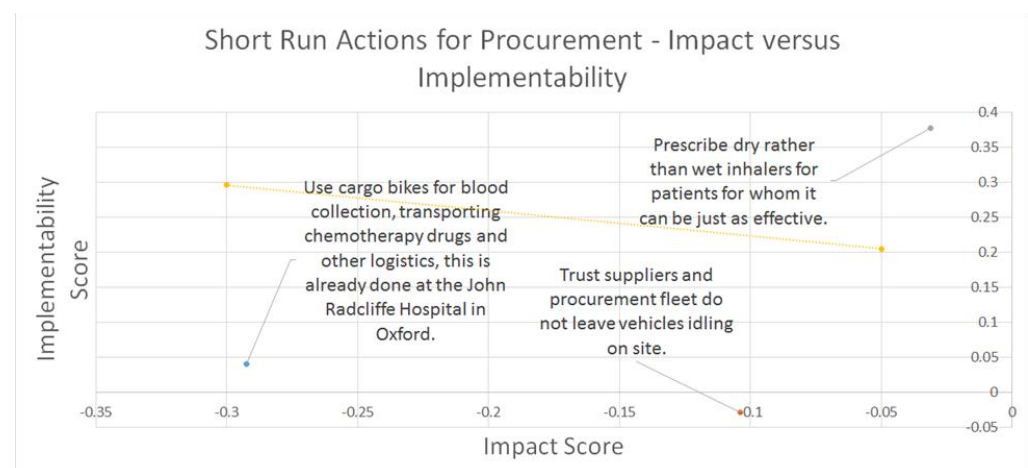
Short Run Actions for Procurement - Impact versus Implementability

Implementability Score

Impact Score

Prescribe dry rather than wet inhalers for patients for whom it can be just as effective.

Use cargo bikes for blood collection, transporting chemotherapy drugs and other logistics, this is already done at the John Radcliffe Hospital in Oxford.

Trust suppliers and procurement fleet do not leave vehicles idling on site.

0.4
0.35
0.3
0.25
0.2
0.15
0.1
0.05
0
-0.05

-0.35
-0.3
-0.25
-0.2
-0.15
-0.1
-0.05
0